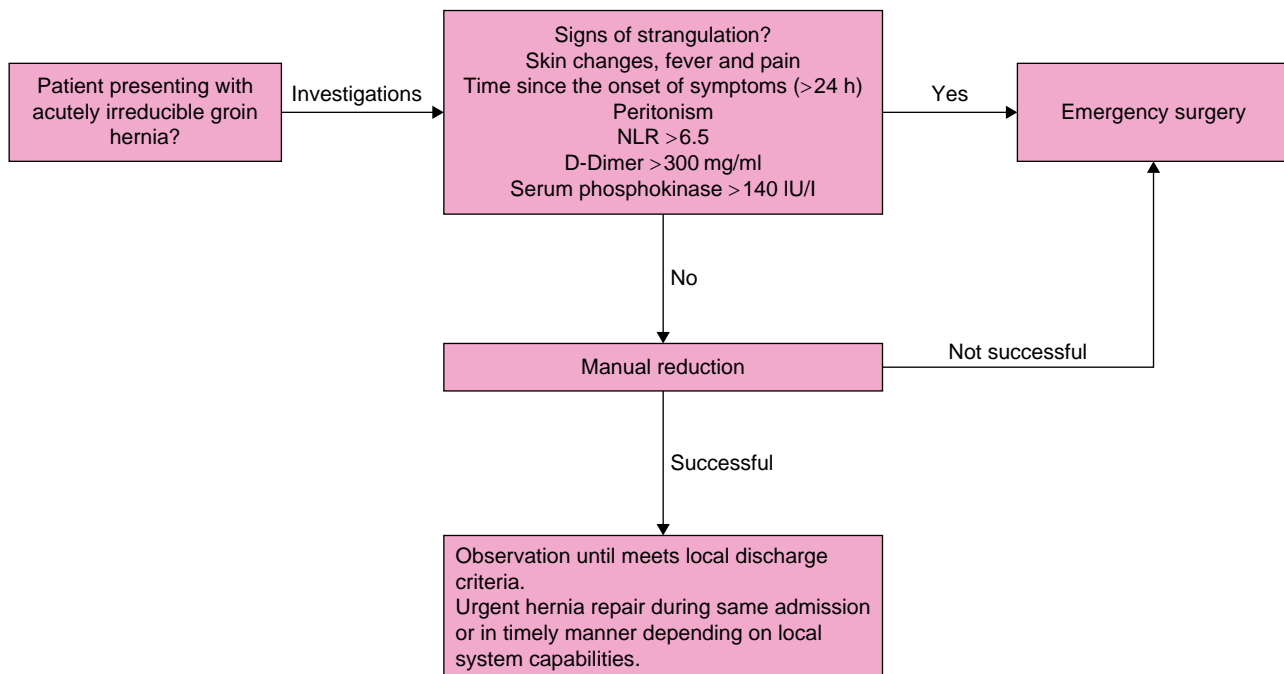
Patient presenting with acutely irreducible groin hernia?

Investigations

Signs of strangulation?
Skin changes, fever and pain
Time since the onset of symptoms (>24 h)
Peritonism
NLR >6.5
D-Dimer >300 mg/ml
Serum phosphokinase >140 IU/l

Yes

Emergency surgery

No

Manual reduction

Not successful

Successful

Observation until meets local discharge criteria.
Urgent hernia repair during same admission or in timely manner depending on local system capabilities.